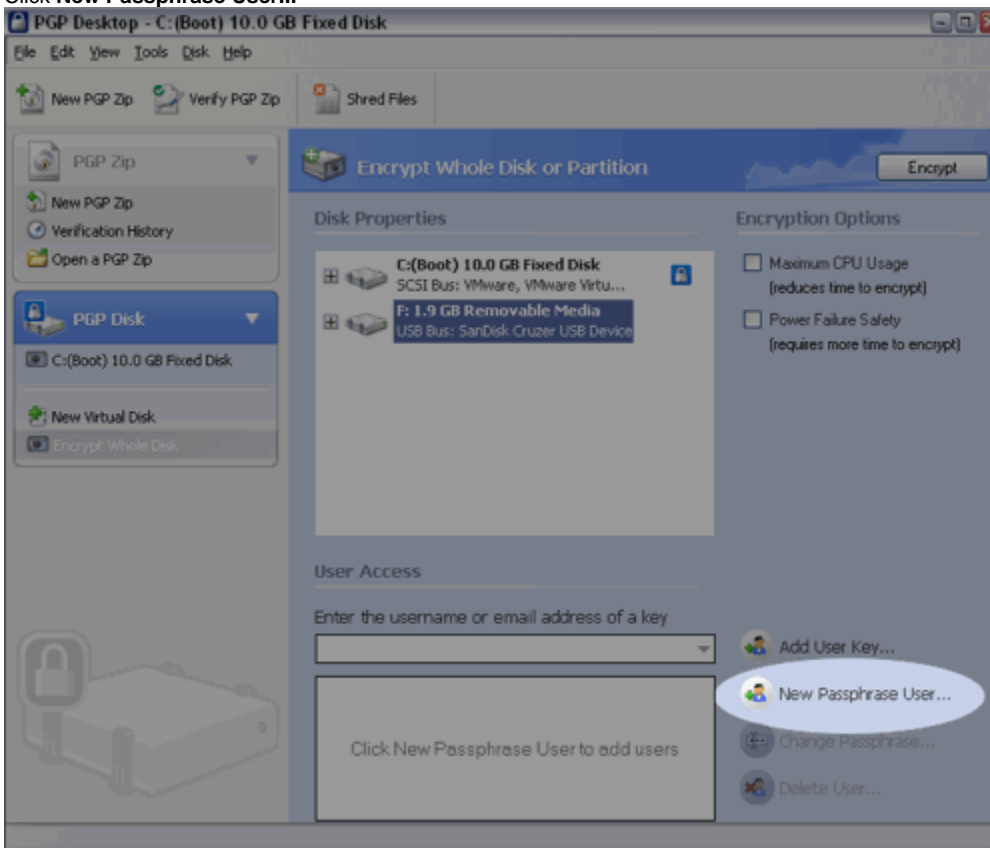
Click **New Passphrase User.**

PGP Desktop - C:(Boot) 10.0 GB Fixed Disk

File Edit View Tools Disk Help

New PGP Zip Verify PGP Zip Shred Files

PGP Zip

New PGP Zip

Verification History

Open a PGP Zip

PGP Disk

C:(Boot) 10.0 GB Fixed Disk

New Virtual Disk

Encrypt Whole Disk

Encrypt Whole Disk or Partition

Encrypt

Disk Properties

C:(Boot) 10.0 GB Fixed Disk
SCSI Bus: VMware, VMware Virtu...

F: 1.9 GB Removable Media
USB Bus: SanDisk Cruzer USB Device

Encryption Options

Maximum CPU Usage (reduces time to encrypt)

Power Failure Safety (requires more time to encrypt)

User Access

Enter the username or email address of a key

Click New Passphrase User to add users

Add User Key...

New Passphrase User...

Change Passphrase...

Delete User...